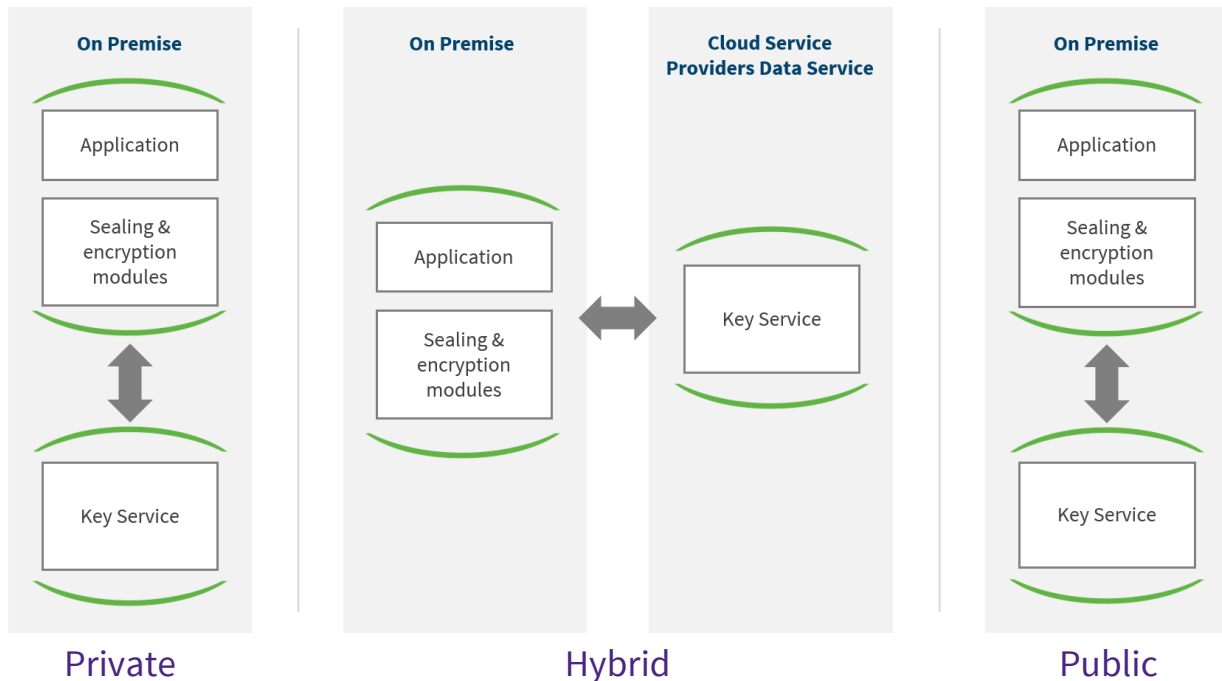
On Premise

Application

Sealing & encryption modules

Key Service

Private

On Premise

Application

Sealing & encryption modules

Cloud Service Providers Data Service

Key Service

Hybrid

On Premise

Application

Sealing & encryption modules

Key Service

Public